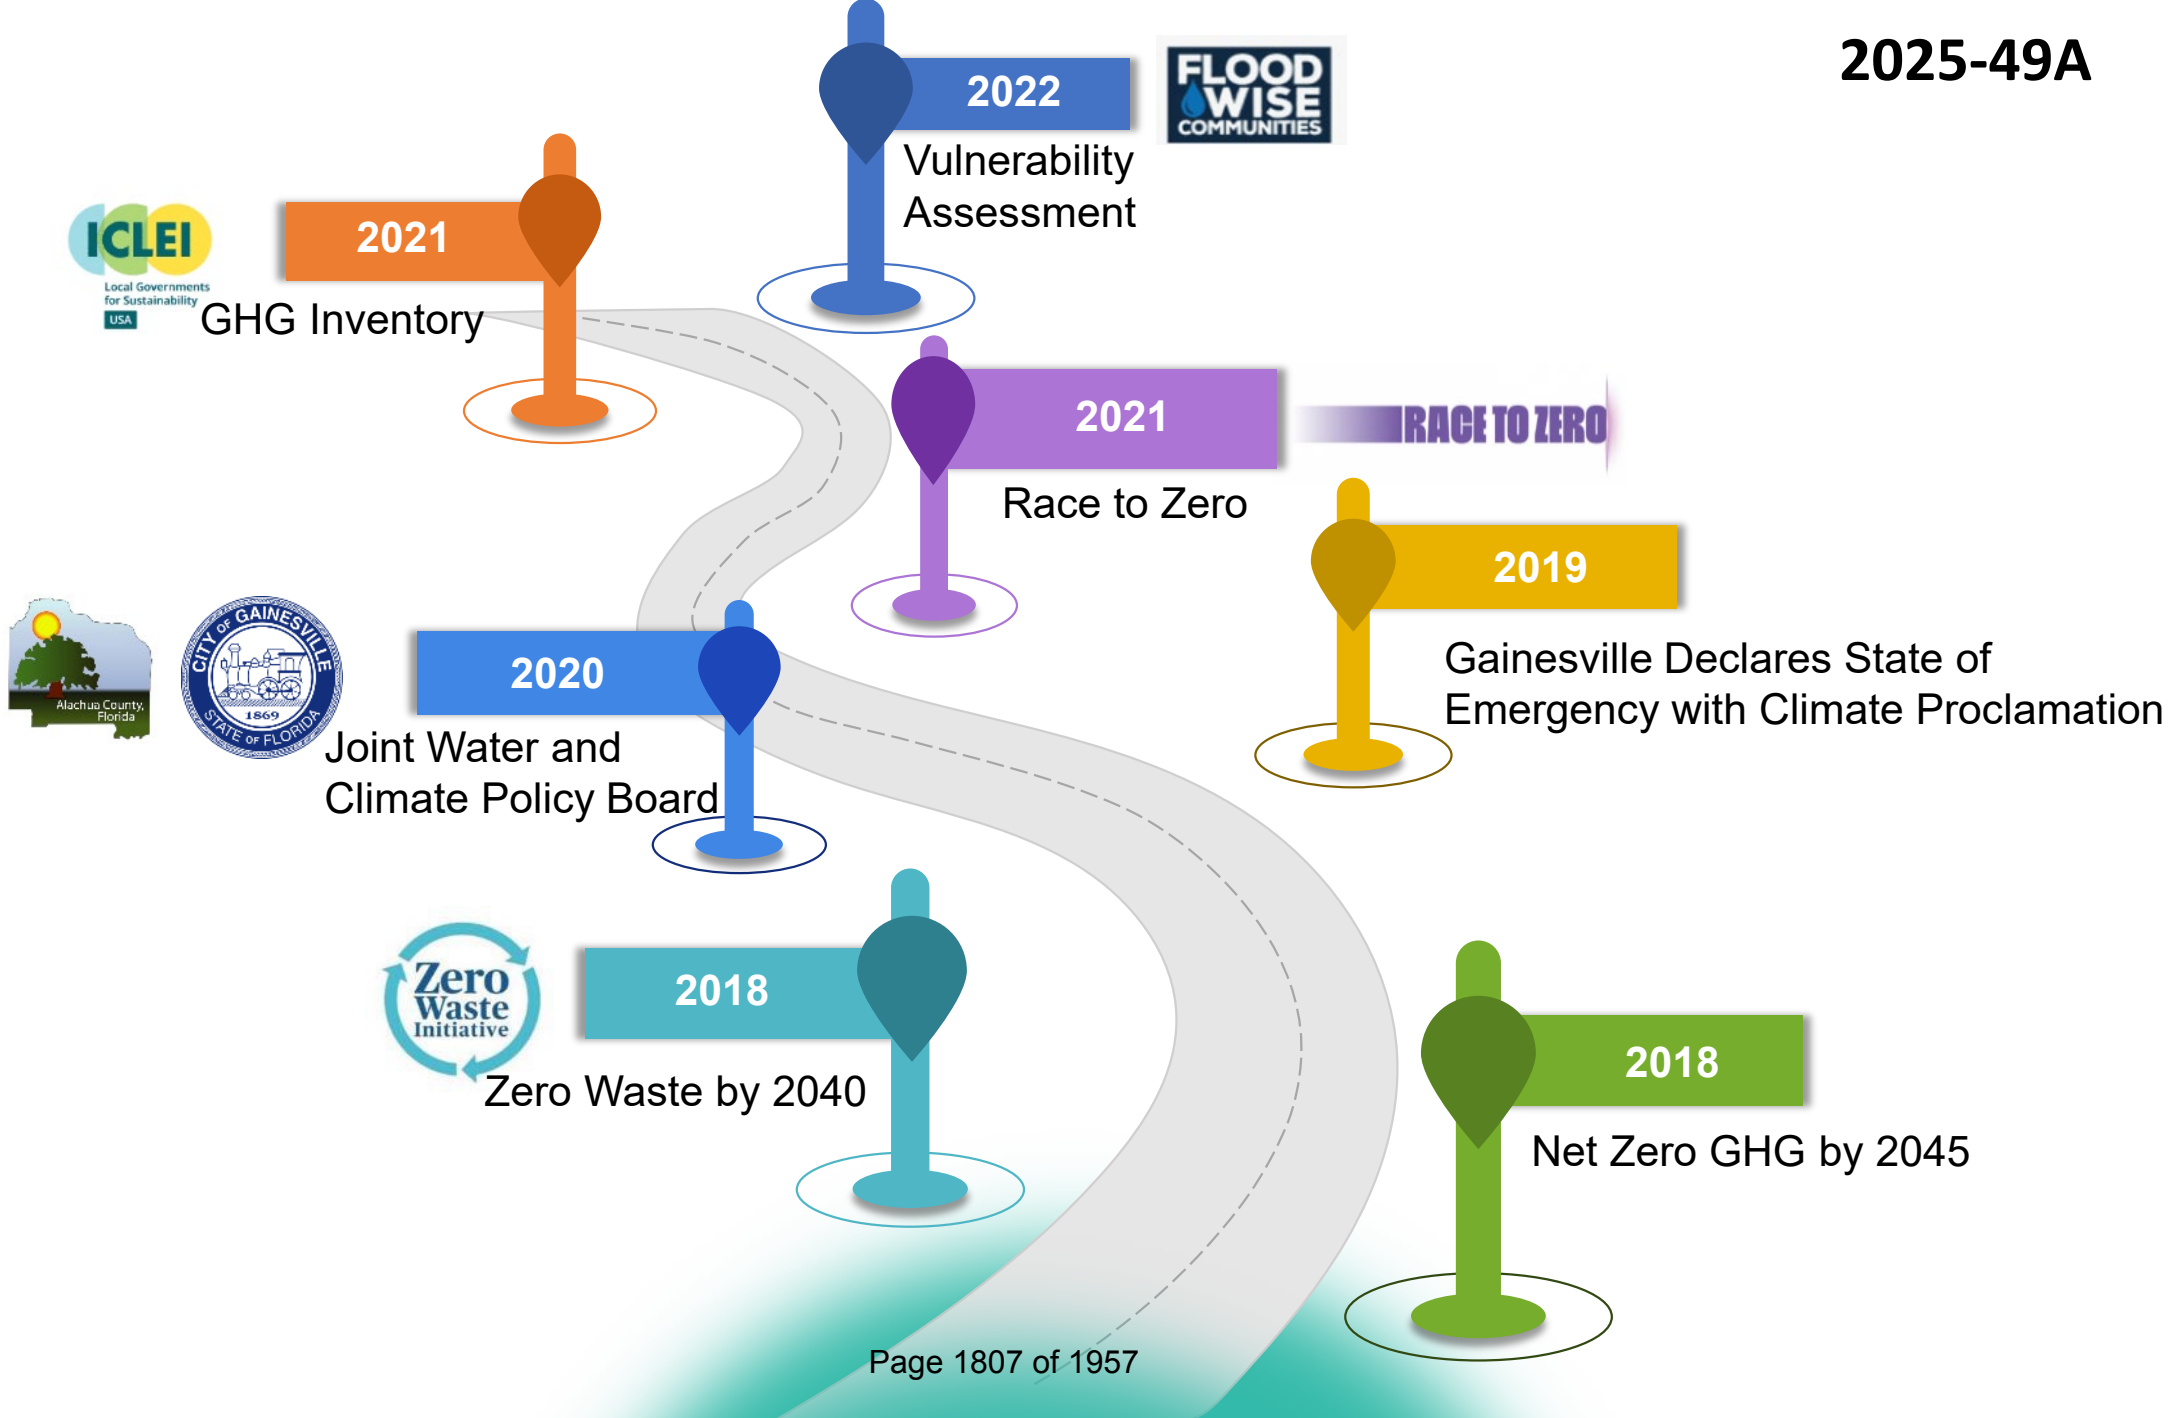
2025-49A

2022
FLOOD WISE COMMUNITIES
Vulnerability Assessment

ICLEI Local Governments for Sustainability USA
2021
GHG Inventory

2021
RACE TO ZERO
Race to Zero

2019
Gainesville Declares State of Emergency with Climate Proclamation

Alachua County, Florida
CITY OF GAINESVILLE 1869 STATE OF FLORIDA
2020
Joint Water and Climate Policy Board

Zero Waste Initiative
2018
Zero Waste by 2040

2018
Net Zero GHG by 2045

Page 1807 of 1957